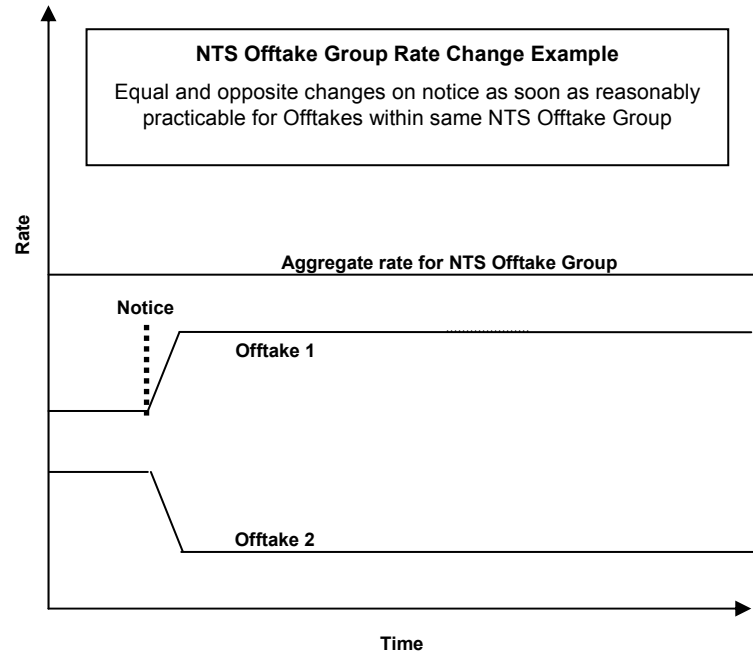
NTS Offtake Group Rate Change Example

Equal and opposite changes on notice as soon as reasonably practicable for Offtakes within same NTS Offtake Group

Rate

Aggregate rate for NTS Offtake Group

Notice

Offtake 1

Offtake 2

Time